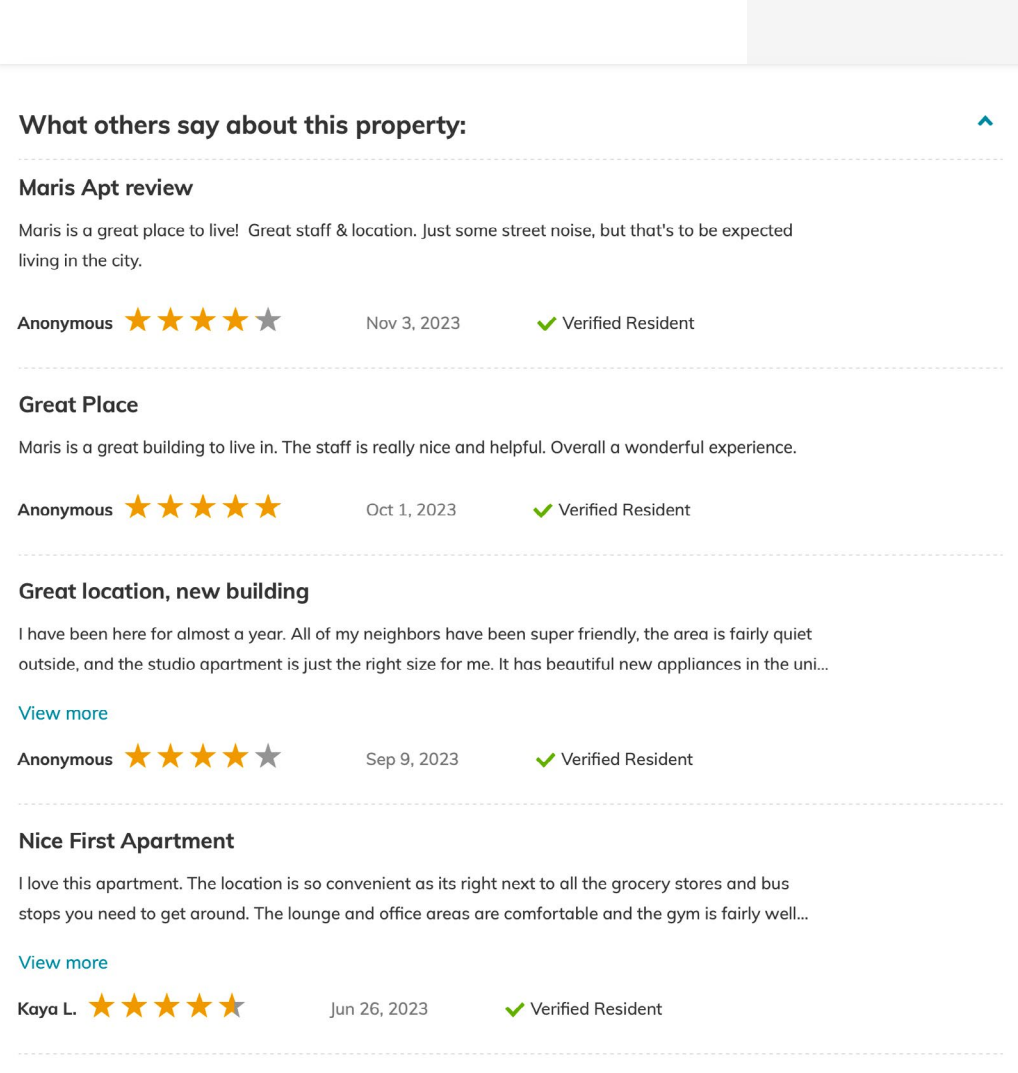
What others say about this property:

Maris Apt review

Maris is a great place to live!  Great staff & location. Just some street noise, but that's to be expected living in the city.

Anonymous Nov 3, 2023 Verified Resident

Great Place

Maris is a great building to live in. The staff is really nice and helpful. Overall a wonderful experience.

Anonymous Oct 1, 2023 Verified Resident

Great location, new building

I have been here for almost a year. All of my neighbors have been super friendly, the area is fairly quiet outside, and the studio apartment is just the right size for me. It has beautiful new appliances in the uni...

View more

Anonymous Sep 9, 2023 Verified Resident

Nice First Apartment

I love this apartment. The location is so convenient as its right next to all the grocery stores and bus stops you need to get around. The lounge and office areas are comfortable and the gym is fairly well...

View more

Kaya L. Jun 26, 2023 Verified Resident